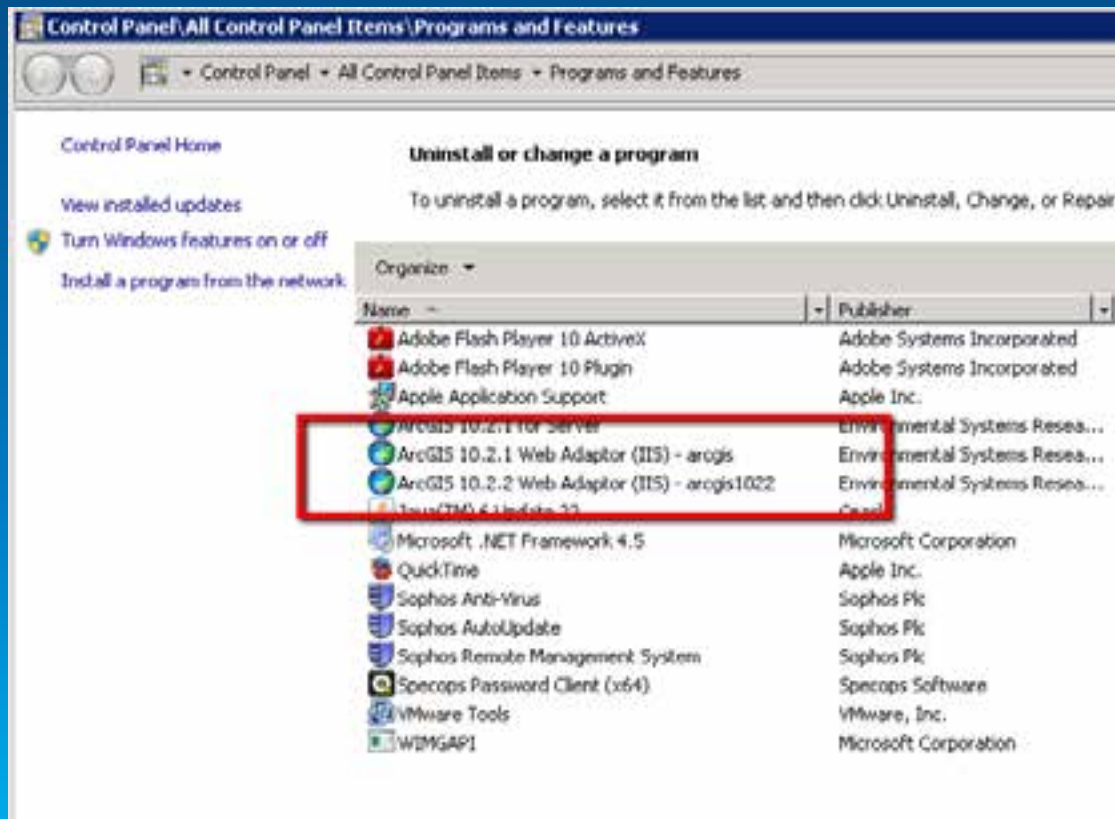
Control Panel\All Control Panel Items\Programs and Features

Control Panel ▸ All Control Panel Items ▸ Programs and Features

Control Panel Home

View installed updates

Turn Windows features on or off

Install a program from the network

Uninstall or change a program

To uninstall a program, select it from the list and then click Uninstall, Change, or Repair

Organize ▾

| Name | Publisher |
|---|---|
| Adobe Flash Player 10 ActiveX | Adobe Systems Incorporated |
| Adobe Flash Player 10 Plugin | Adobe Systems Incorporated |
| Apple Application Support | Apple Inc. |
| ArcGIS 10.2.1 for Server | Envir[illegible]mental Systems Resea... |
| ArcGIS 10.2.1 Web Adaptor (IIS) - arcgis | Envir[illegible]mental Systems Resea... |
| ArcGIS 10.2.2 Web Adaptor (IIS) - arcgis1022 | Envir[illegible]mental Systems Resea... |
| Java(TM) 6 Update 22 | Oracl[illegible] |
| Microsoft .NET Framework 4.5 | Microsoft Corporation |
| QuickTime | Apple Inc. |
| Sophos Anti-Virus | Sophos Plc |
| Sophos AutoUpdate | Sophos Plc |
| Sophos Remote Management System | Sophos Plc |
| Specops Password Client (x64) | Specops Software |
| VMware Tools | VMware, Inc. |
| WIMGAPI | Microsoft Corporation |